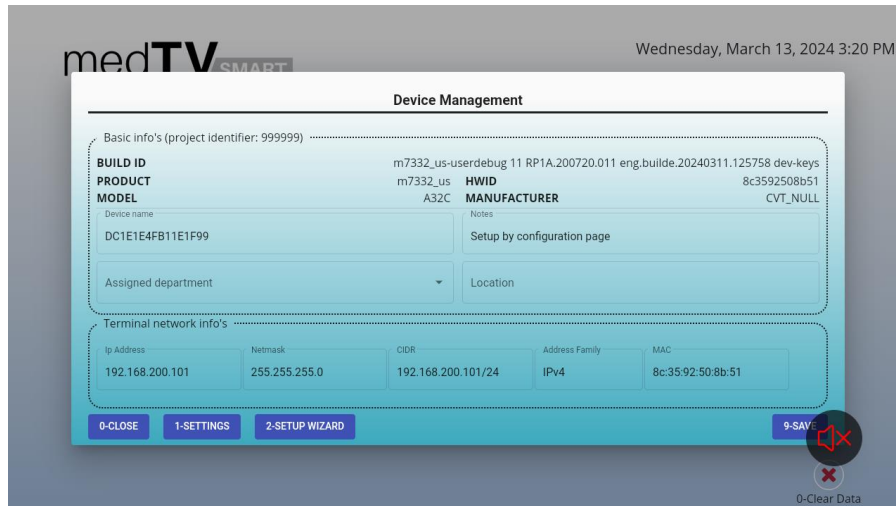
medTV SMART

Wednesday, March 13, 2024 3:20 PM

Device Management

Basic info's (project identifier: 999999)

BUILD ID m7332_us-userdebug 11 RP1A.200720.011 eng.builde.20240311.125758 dev-keys

PRODUCT m7332_us

HWID 8c3592508b51

MODEL A32C

MANUFACTURER CVT_NULL

Device name
DC1E1E4FB11E1F99

Notes
Setup by configuration page

Assigned department

Location

Terminal network info's

| Ip Address | Netmask | CIDR | Address Family | MAC |
|---|---|---|---|---|
| 192.168.200.101 | 255.255.255.0 | 192.168.200.101/24 | IPv4 | 8c:35:92:50:8b:51 |

0-CLOSE
1-SETTINGS
2-SETUP WIZARD
9-SAVE

0-Clear Data